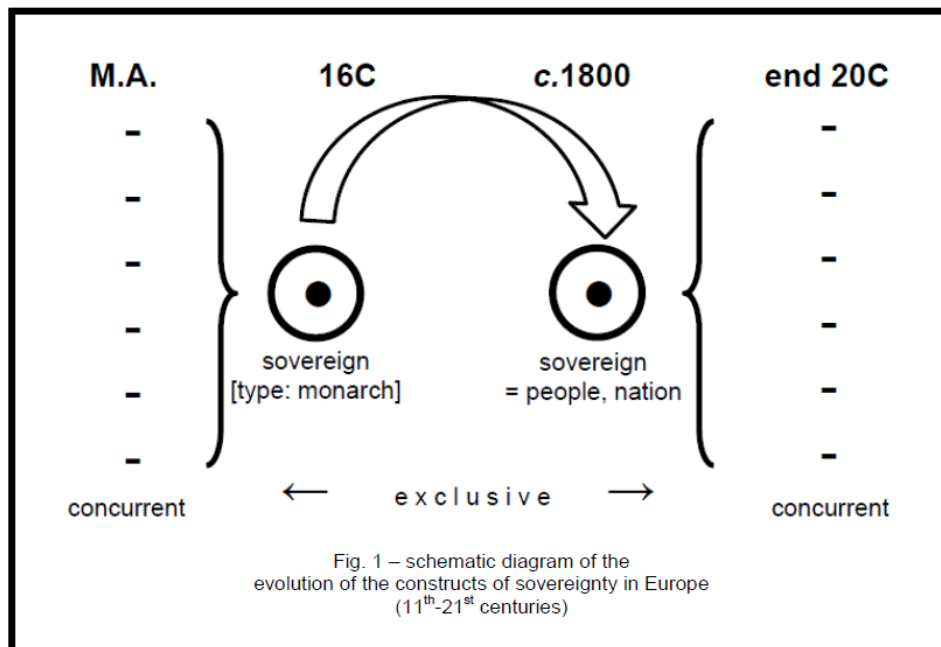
M.A.

16C

c.1800

end 20C

-
-
-
-
-
-

sovereign [type: monarch]

sovereign = people, nation

-
-
-
-
-
-

concurrent

← e x c l u s i v e →

concurrent

Fig. 1 – schematic diagram of the evolution of the constructs of sovereignty in Europe ($11^{th}$-$21^{st}$ centuries)